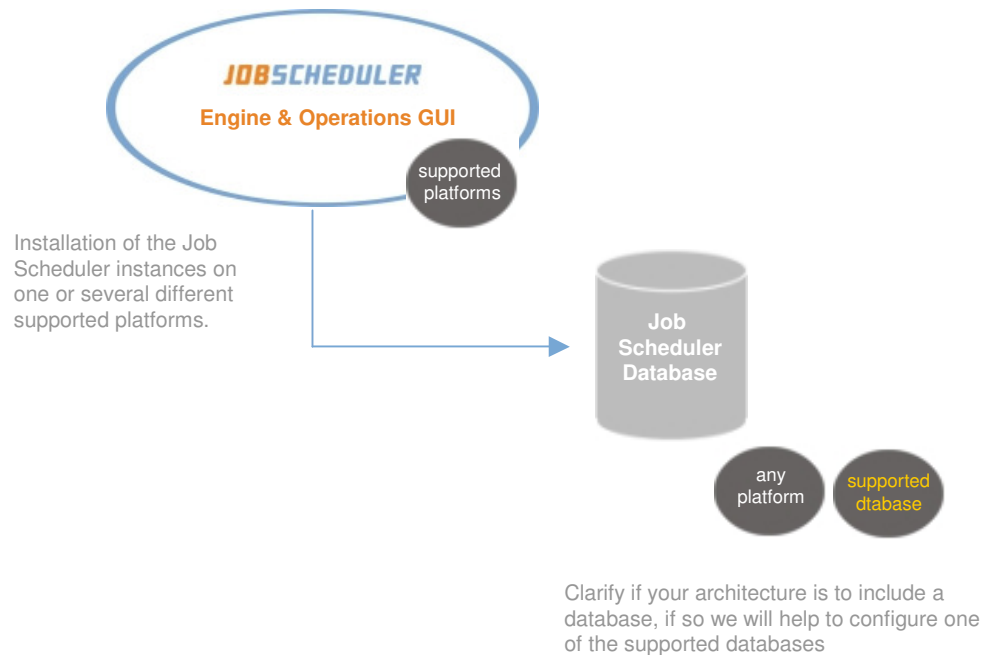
JOBSCHEDULER

Engine & Operations GUI

supported platforms

Installation of the Job Scheduler instances on one or several different supported platforms.

Job Scheduler Database

any platform

supported dtabase

Clarify if your architecture is to include a database, if so we will help to configure one of the supported databases